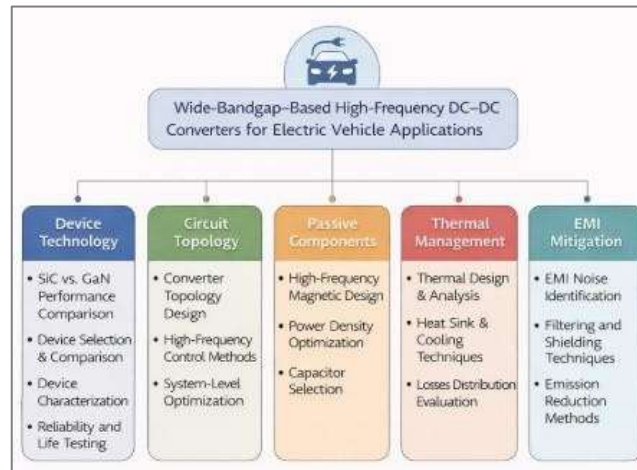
Wide-Bandgap-Based High-Frequency DC–DC Converters for Electric Vehicle Applications

Device Technology
• SiC vs. GaN Performance Comparison
• Device Selection & Comparison
• Device Characterization
• Reliability and Life Testing

Circuit Topology
• Converter Topology Design
• High-Frequency Control Methods
• System-Level Optimization

Passive Components
• High-Frequency Magnetic Design
• Power Density Optimization
• Capacitor Selection

Thermal Management
• Thermal Design & Analysis
• Heat Sink & Cooling Techniques
• Losses Distribution Evaluation

EMI Mitigation
• EMI Noise Identification
• Filtering and Shielding Techniques
• Emission Reduction Methods